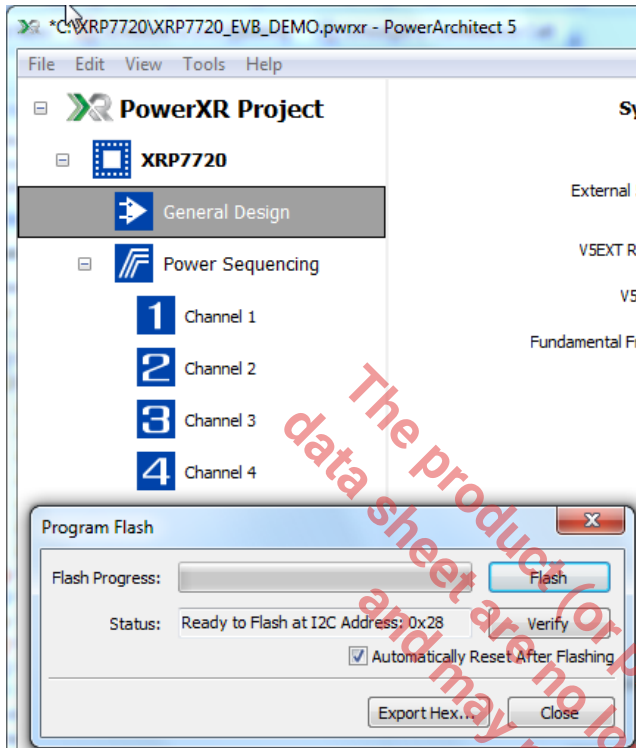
*C:\XRP7720\XRP7720_EVB_DEMO.pwrxr - PowerArchitect 5

File Edit View Tools Help

PowerXR Project

XRP7720

General Design

Power Sequencing

Channel 1

Channel 2

Channel 3

Channel 4

Sy

External

V5EXT R

V5

Fundamental F

Program Flash

Flash Progress:

Flash

Status: Ready to Flash at I2C Address: 0x28

Verify

Automatically Reset After Flashing

Export Hex...

Close

The product (or p
data sheet are no lo
and may